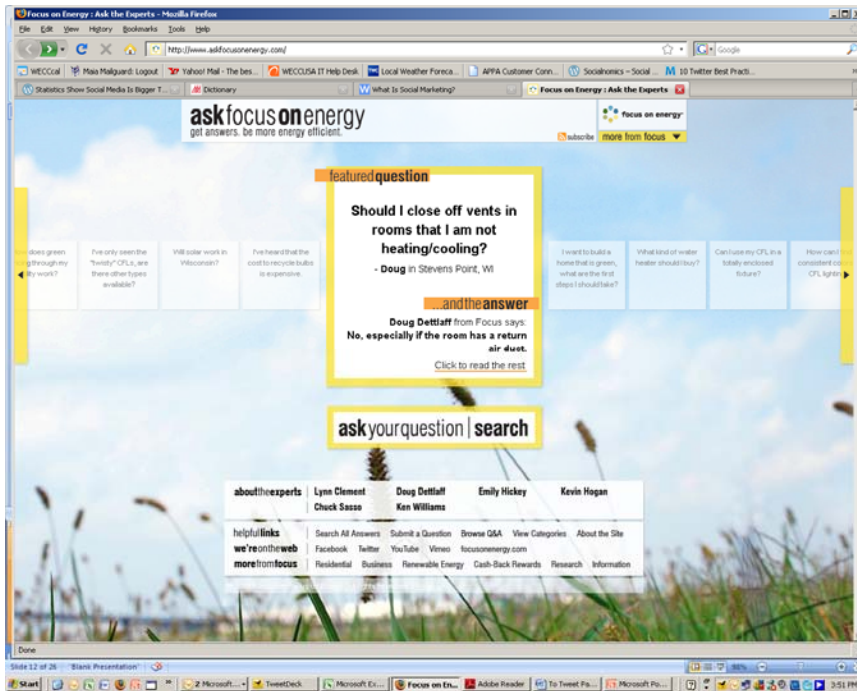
Focus on Energy : Ask the Experts - Mozilla Firefox

File Edit View History Bookmarks Tools Help

http://www.askfocusonenergy.com/

Google

WECCcal | Maia Mailguard: Logout | Yahoo! Mail - The bes... | WECCUSA IT Help Desk | Local Weather Foreca... | APPA Customer Conn... | Socialnomics - Social ... | 10 Twitter Best Practi...

Statistics Show Social Media Is Bigger T... | Dictionary | What Is Social Marketing? | Focus on Energy : Ask the Experts

askfocusonenergy
get answers. be more energy efficient.

focus on energy

subscribe | more from focus

featuredquestion

Should I close off vents in rooms that I am not heating/cooling?

- Doug in Stevens Point, WI

...and the answer

Doug Dettlaff from Focus says:
No, especially if the room has a return air duct.

Click to read the rest

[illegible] does green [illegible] through my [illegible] work?

I've only seen the "twisty" CFLs, are there other types available?

Will solar work in Wisconsin?

I've heard that the cost to recycle bulbs is expensive.

I want to build a home that is green, what are the first steps I should take?

What kind of water heater should I buy?

Can I use my CFL in a totally enclosed fixture?

How can I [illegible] consistent co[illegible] CFL lightin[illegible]

askyourquestion | search

abouttheexperts | Lynn Clement | Doug Dettlaff | Emily Hickey | Kevin Hogan
Chuck Sasso | Ken Williams

helpfullinks | Search All Answers | Submit a Question | Browse Q&A | View Categories | About the Site
we'reontheweb | Facebook | Twitter | YouTube | Vimeo | focusonenergy.com
morefromfocus | Residential | Business | Renewable Energy | Cash-Back Rewards | Research | Information

Done

Slide 12 of 26 | "Blank Presentation"

Start | 2 Microsoft... | TweetDeck | Microsoft Ex... | Focus on En... | Adobe Reader | To Tweet Po... | Microsoft Po... | 3:51 PM